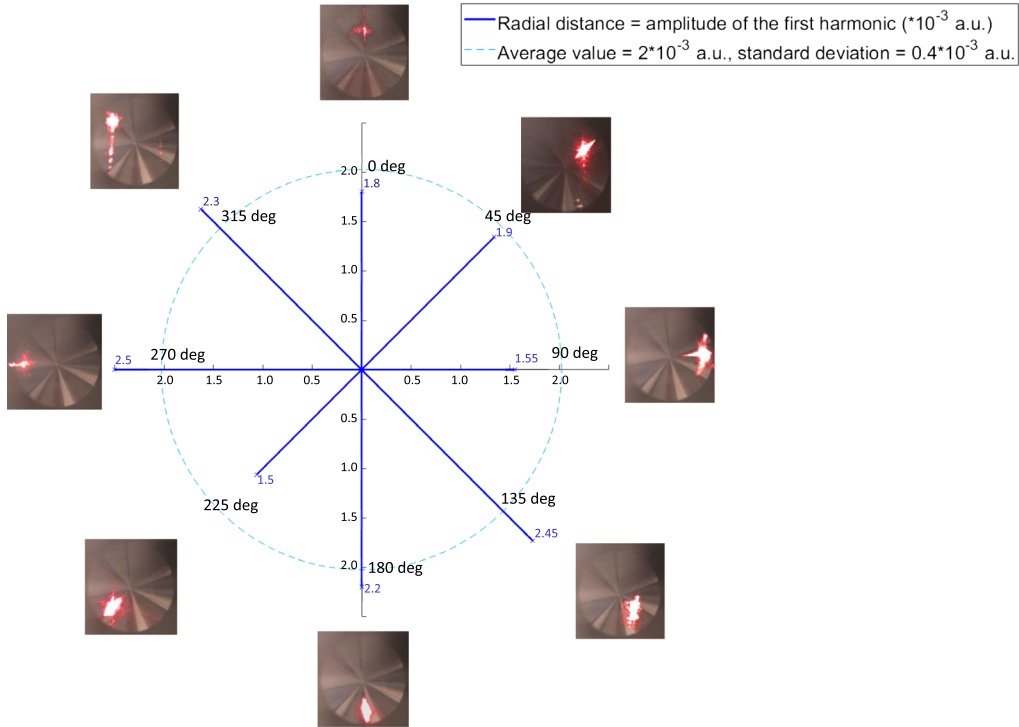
Radial distance = amplitude of the first harmonic ($*10^{-3}$ a.u.)
Average value = $2*10^{-3}$ a.u., standard deviation = $0.4*10^{-3}$ a.u.

0 deg
2.0
1.8
1.5
1.0
0.5
2.3
315 deg
45 deg
1.9
2.5
270 deg
2.0
1.5
1.0
0.5
0.5
1.0
1.5
2.0
1.55
90 deg
0.5
1.0
1.5
1.5
225 deg
135 deg
2.45
1.5
2.0
180 deg
2.2